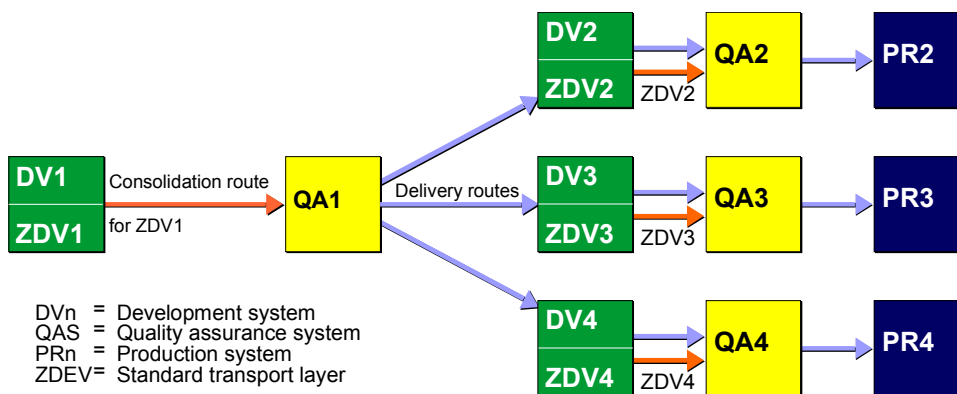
DV2
ZDV2
ZDV2
QA2
PR2

DV1
ZDV1
Consolidation route for ZDV1
QA1
Delivery routes
DV3
ZDV3
ZDV3
QA3
PR3

DVn = Development system
QAS = Quality assurance system
PRn = Production system
ZDEV= Standard transport layer

DV4
ZDV4
ZDV4
QA4
PR4